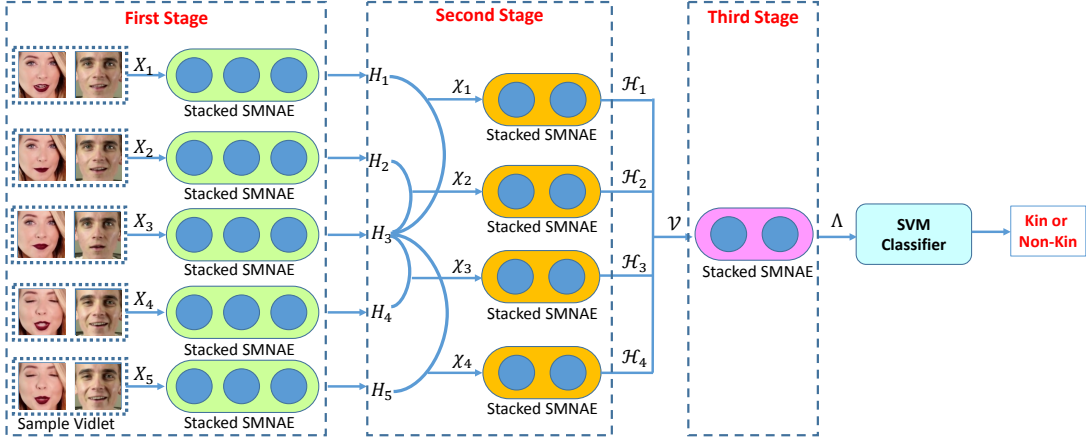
First Stage

$X_1$ Stacked SMNAE

$X_2$ Stacked SMNAE

$X_3$ Stacked SMNAE

$X_4$ Stacked SMNAE

$X_5$ Stacked SMNAE

Sample Vidlet

Second Stage

$H_1$ $H_2$ $H_3$ $H_4$ $H_5$

$\chi_1$ Stacked SMNAE $\mathcal{H}_1$

$\chi_2$ Stacked SMNAE $\mathcal{H}_2$

$\chi_3$ Stacked SMNAE $\mathcal{H}_3$

$\chi_4$ Stacked SMNAE $\mathcal{H}_4$

$\mathcal{V}$

Third Stage

Stacked SMNAE

$\Lambda$

SVM Classifier

Kin or Non-Kin